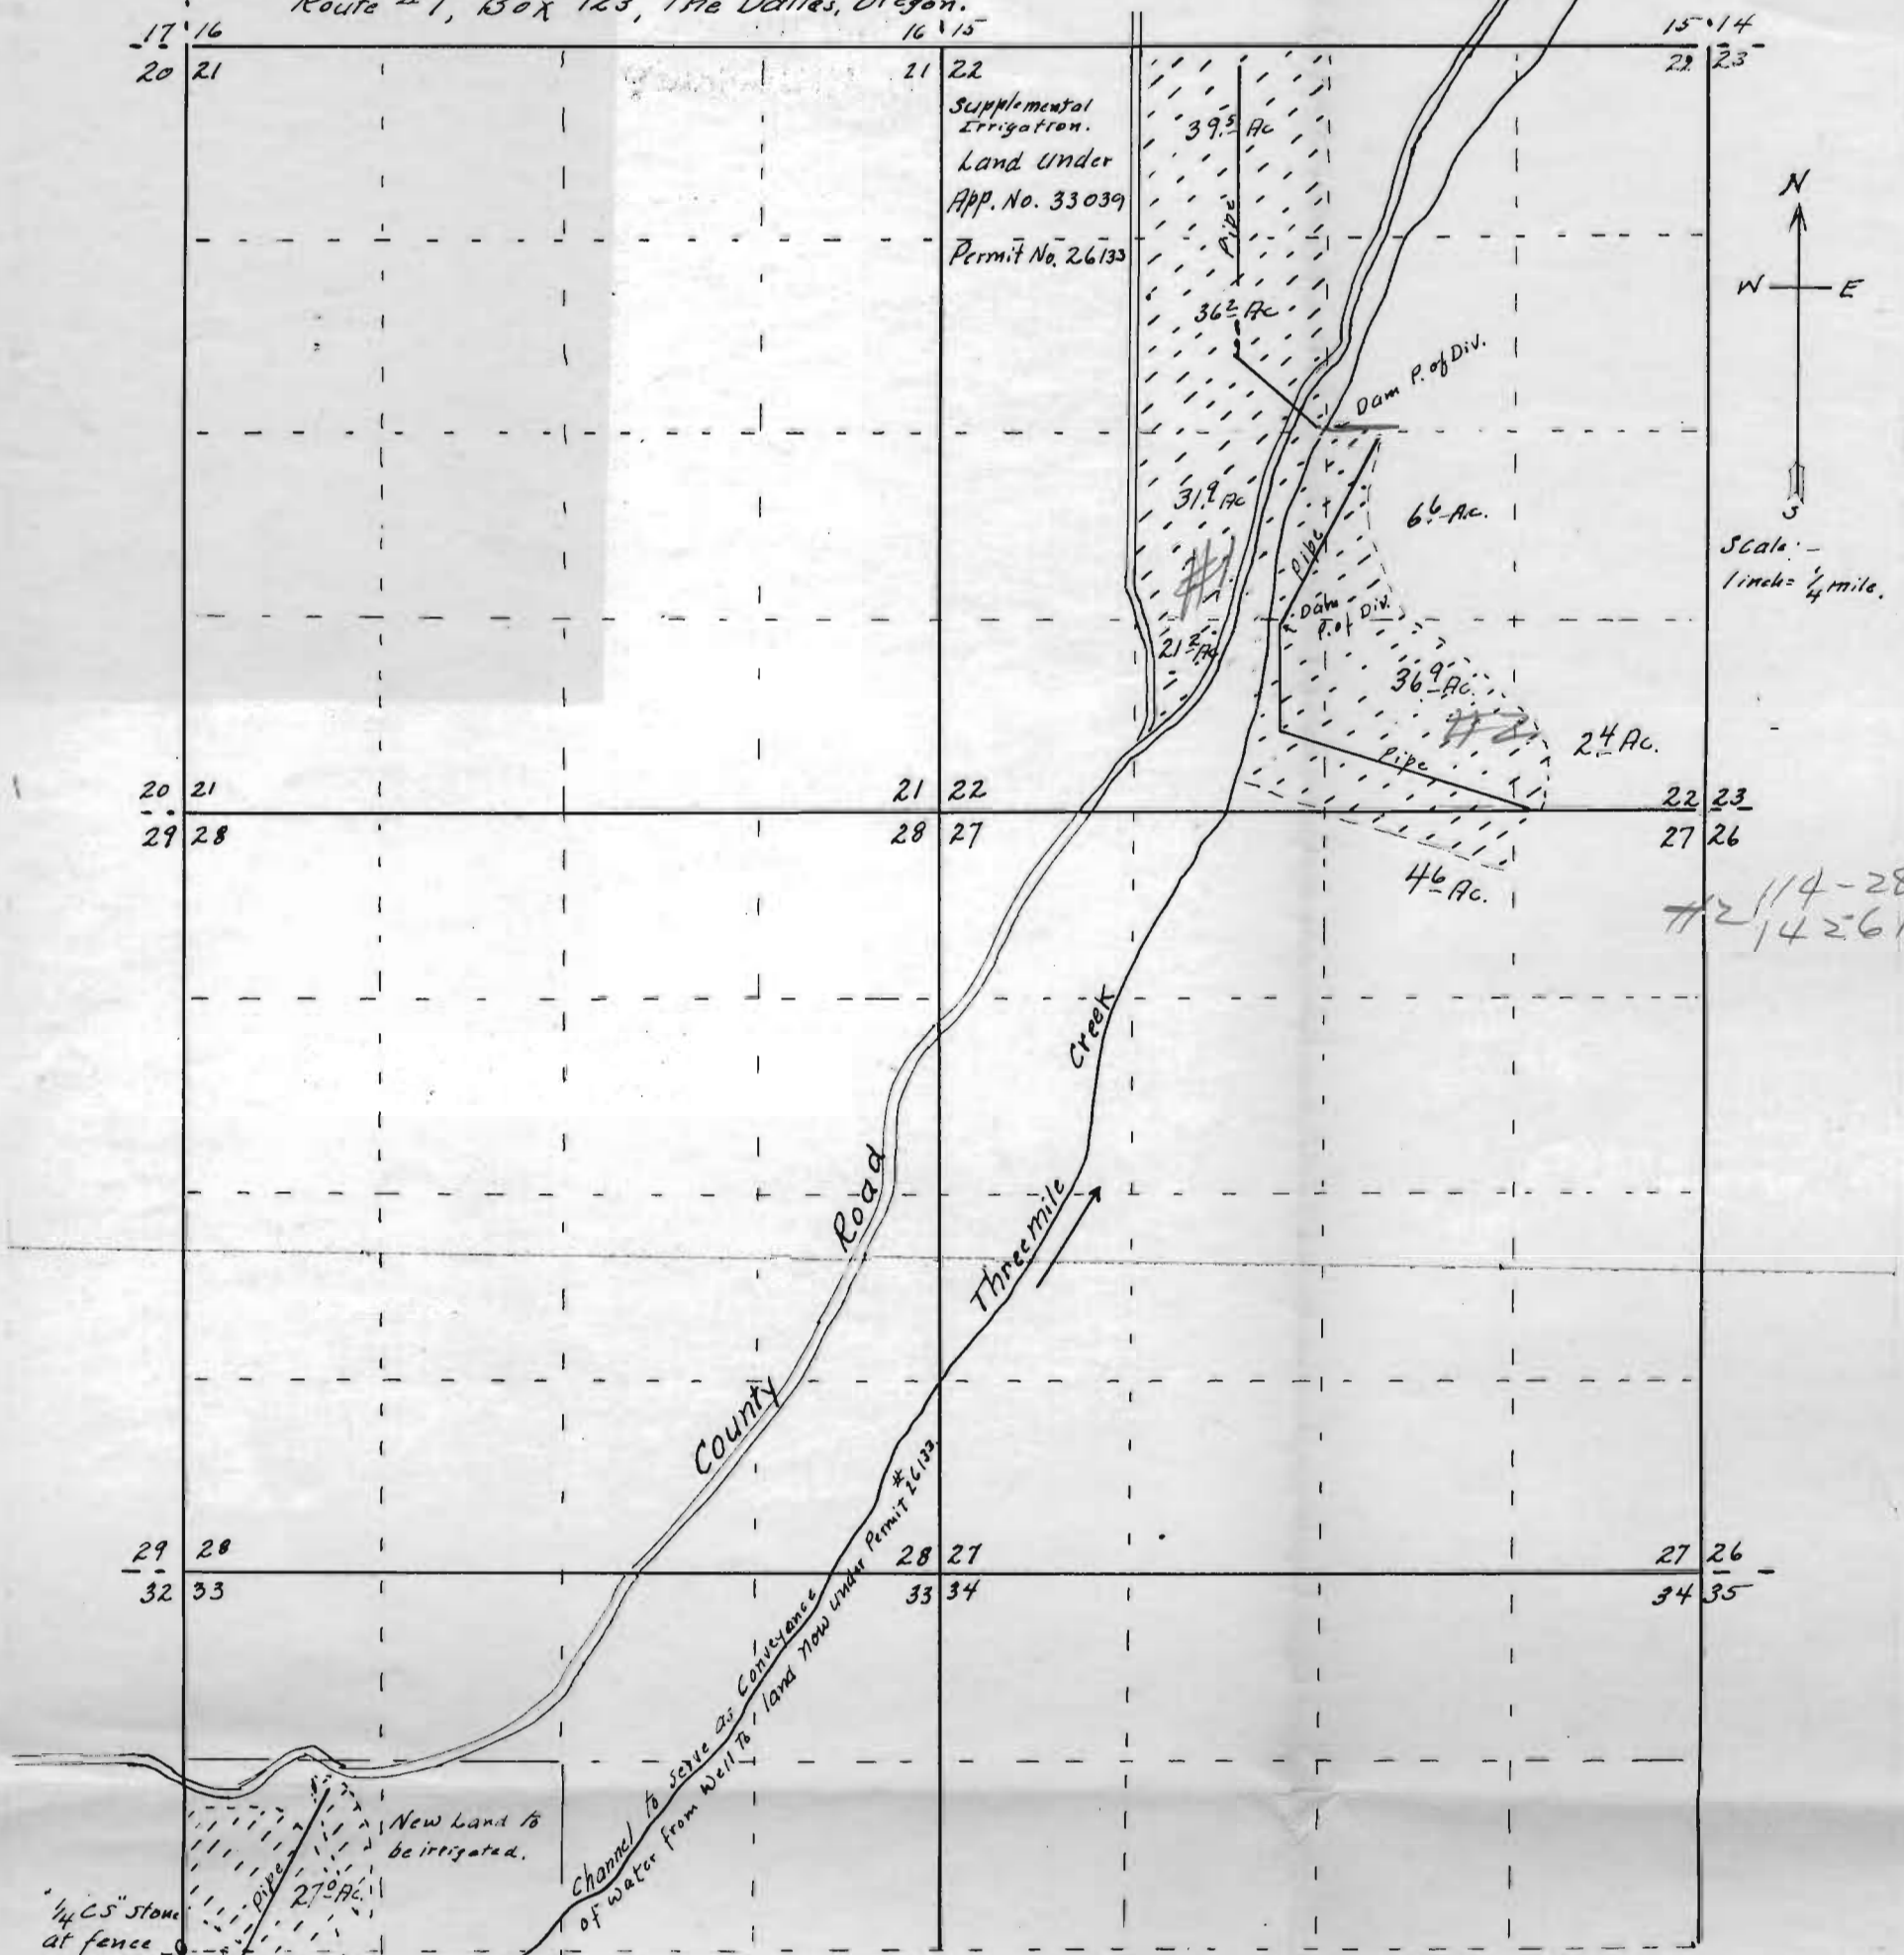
Route #1, Box 123, The Dalles, Oregon.

17 16
20 21

16 15
21 22

15 14
22 23

Supplemental Irrigation.
Land Under
App. No. 33039
Permit No. 26133

N
W E
S

Scale: - 1 inch = $\frac{1}{4}$ mile.

$39^{5}$ Ac
Pipe
$36^{2}$ Ac
Dam P. of Div.
$31^{9}$ Ac
$6^{6}$ Ac.
#1
Pipe
Dam P. of Div.
$21^{2}$ Ac
$36^{9}$ Ac.
#2
$2^{4}$ Ac.
Pipe

20 21
29 28

21 22
28 27

22 23
27 26

$4^{6}$ Ac.

#2 $\frac{114-28}{142-61}$

Creek
Threemile
Road
County

Channel to serve as Conveyance of water from Well to land now under Permit #26133

29 28
32 33

28 27
33 34

27 26
34 35

New Land to be irrigated.
Pipe
$27^{0}$ Ac.

"1/4 CS" stone at fence